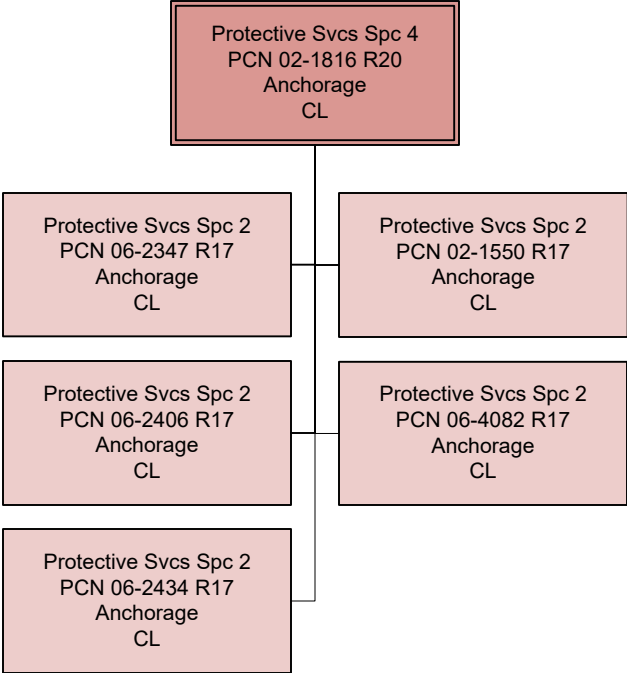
Protective Svcs Spc 4
PCN 02-1816 R20
Anchorage
CL

Protective Svcs Spc 2
PCN 06-2347 R17
Anchorage
CL

Protective Svcs Spc 2
PCN 02-1550 R17
Anchorage
CL

Protective Svcs Spc 2
PCN 06-2406 R17
Anchorage
CL

Protective Svcs Spc 2
PCN 06-4082 R17
Anchorage
CL

Protective Svcs Spc 2
PCN 06-2434 R17
Anchorage
CL